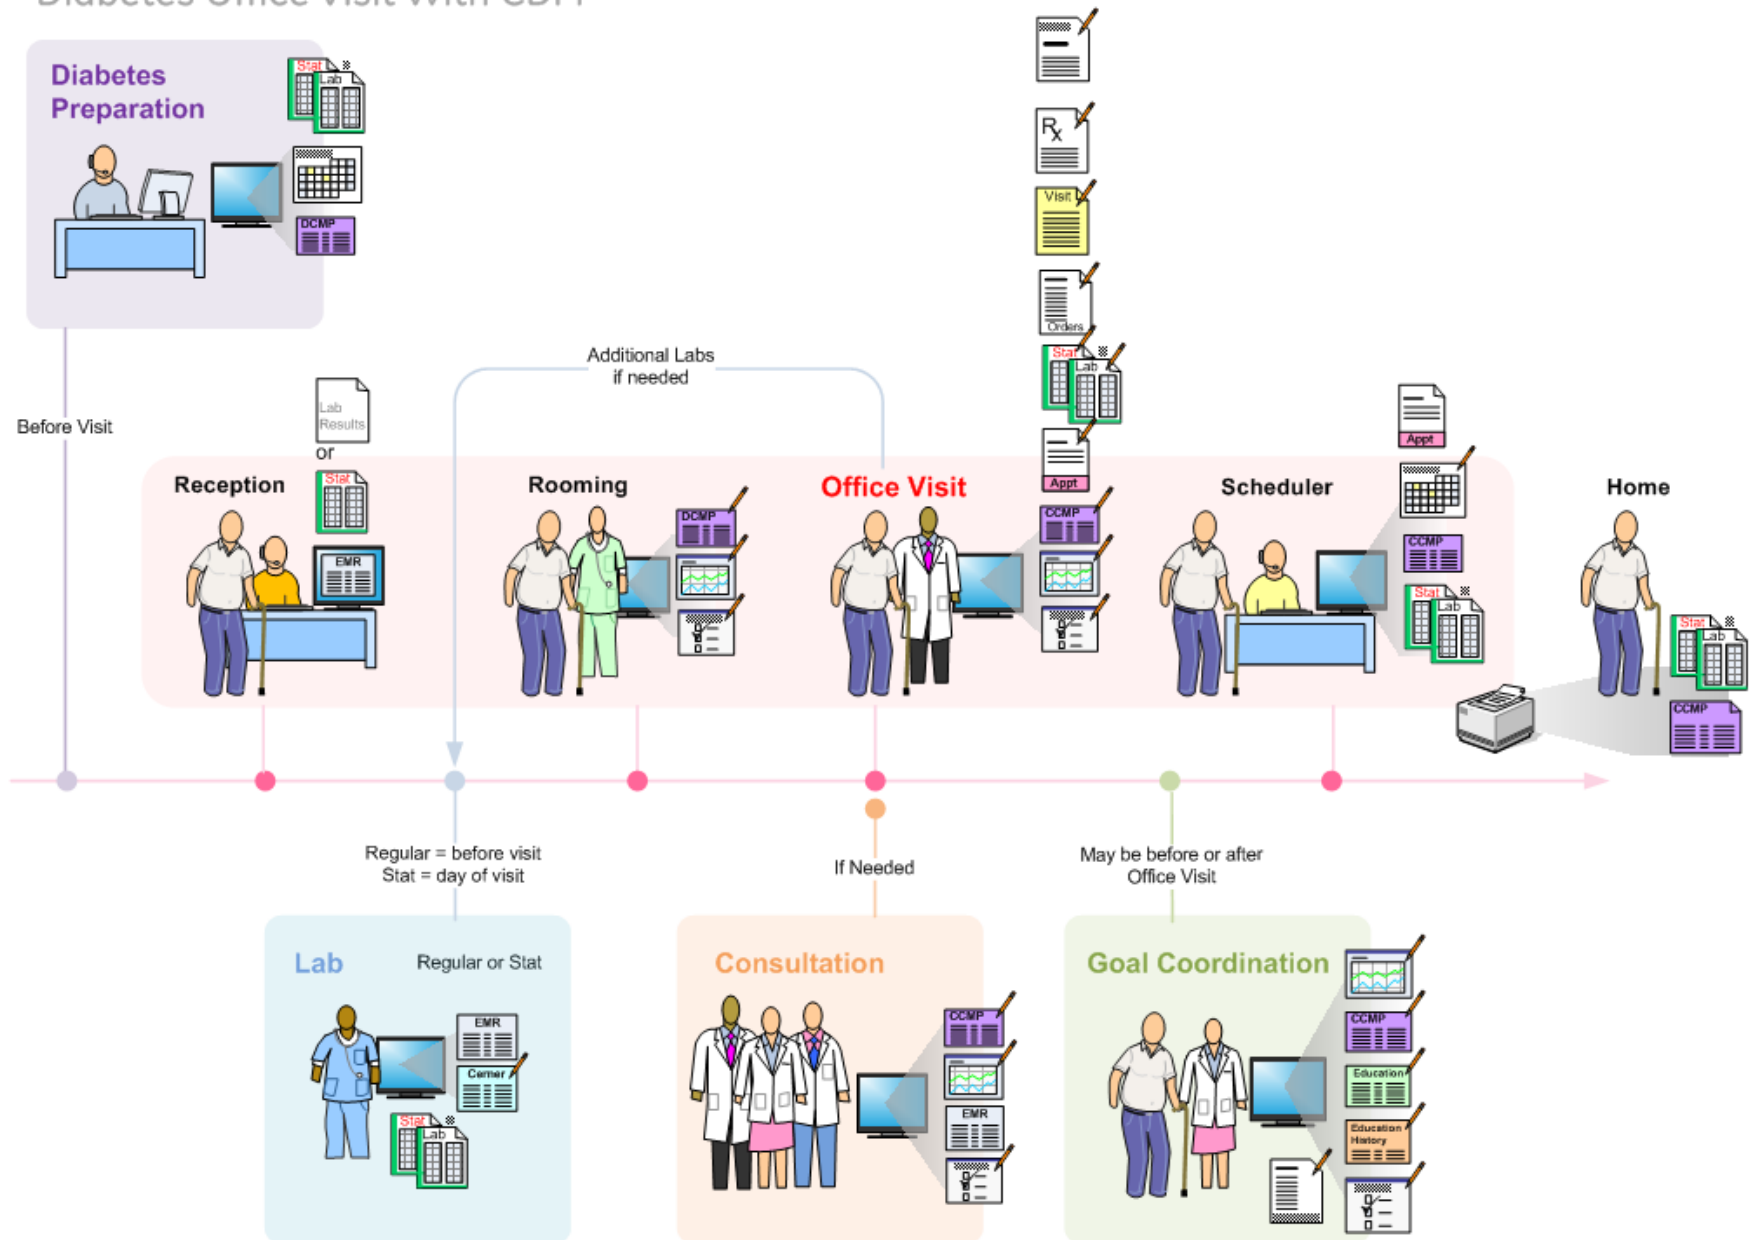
Diabetes Preparation

Stat
Lab
DCMP

Before Visit

Additional Labs
if needed

Lab Results
or
Stat

Reception
EMR

Rooming
DCMP

Office Visit
Rx
Visit
Orders
Stat
Lab
Appt
CCMP

Scheduler
Appt
CCMP
Stat
Lab

Home
Stat
Lab
CCMP

Regular = before visit
Stat = day of visit

If Needed

May be before or after
Office Visit

Lab
Regular or Stat
EMR
Cerner
Stat
Lab

Consultation
CCMP
EMR

Goal Coordination
CCMP
Education
Education History